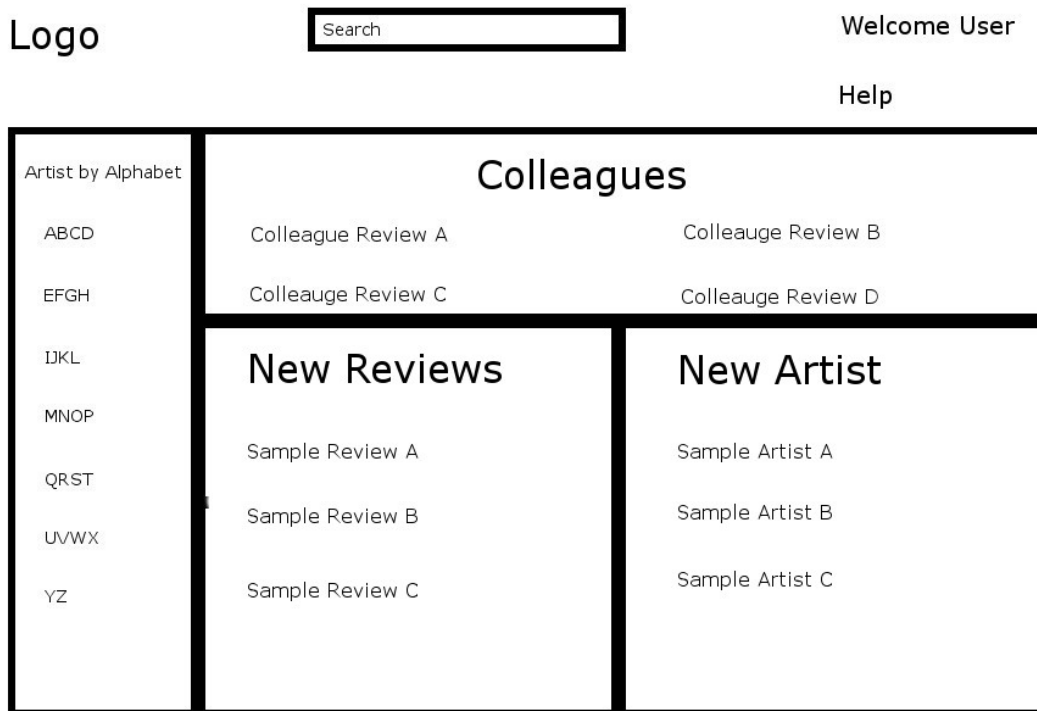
Logo

Search

Welcome User

Help

Artist by Alphabet

ABCD

EFGH

IJKL

MNOP

QRST

UVWX

YZ

Colleagues

Colleague Review A

Colleauge Review B

Colleauge Review C

Colleauge Review D

New Reviews

Sample Review A

Sample Review B

Sample Review C

New Artist

Sample Artist A

Sample Artist B

Sample Artist C